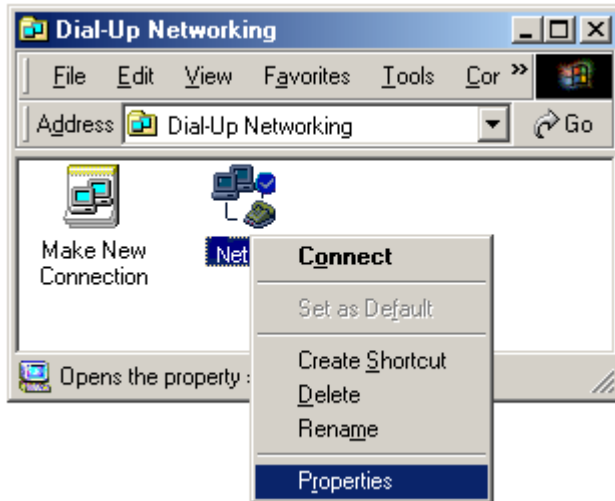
Dial-Up Networking

File Edit View Favorites Tools Cor »

Address Dial-Up Networking Go

Make New Connection

Net

Connect

Set as Default

Create Shortcut

Delete

Rename

Properties

Opens the property :